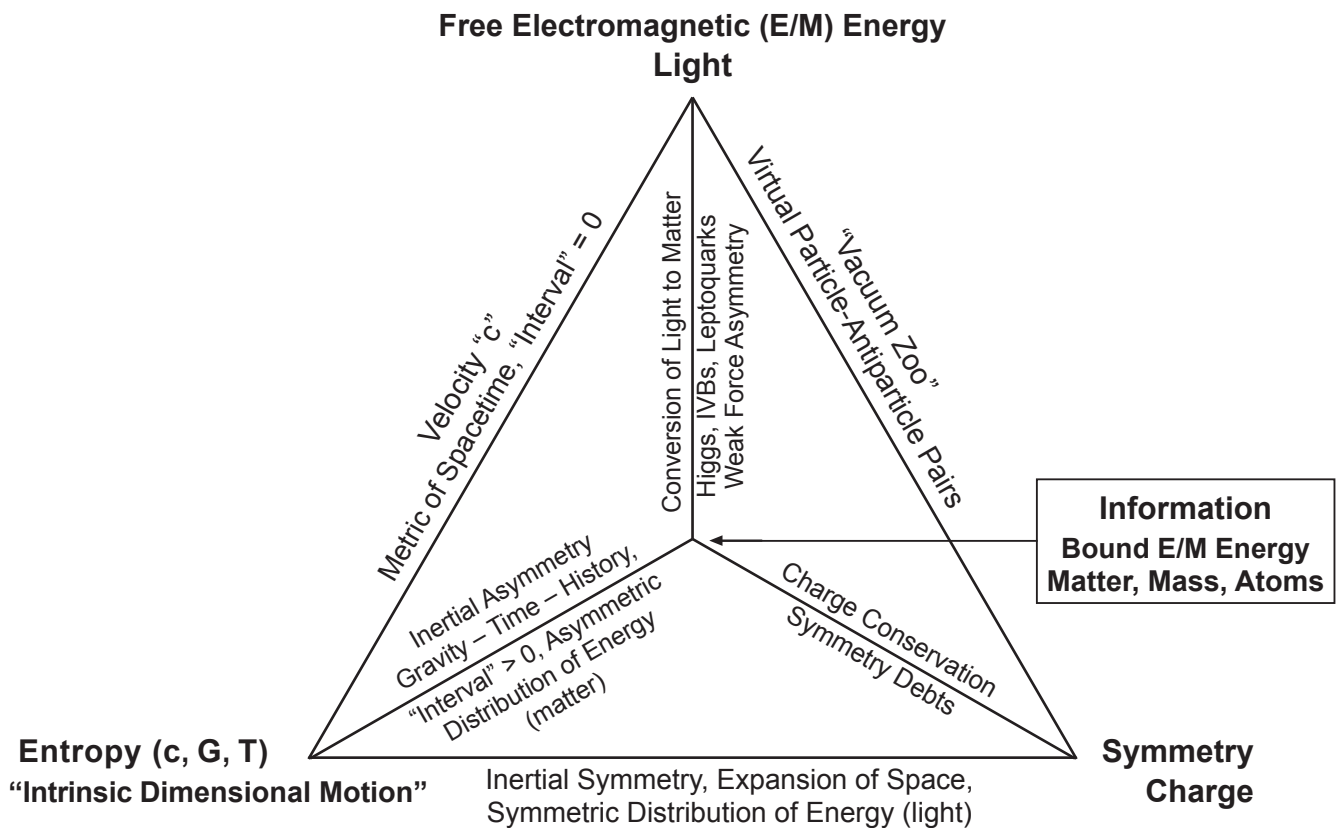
Free Electromagnetic (E/M) Energy
Light

Velocity "c"
Metric of Spacetime, "Interval" = 0

Conversion of Light to Matter
Higgs, IVBs, Leptoquarks
Weak Force Asymmetry

"Vacuum Zoo"
Virtual Particle-Antiparticle Pairs

Information
Bound E/M Energy
Matter, Mass, Atoms

Inertial Asymmetry
Gravity – Time – History,
"Interval" > 0, Asymmetric
Distribution of Energy
(matter)

Charge Conservation
Symmetry Debts

Entropy (c, G, T)
"Intrinsic Dimensional Motion"

Inertial Symmetry, Expansion of Space,
Symmetric Distribution of Energy (light)

Symmetry
Charge